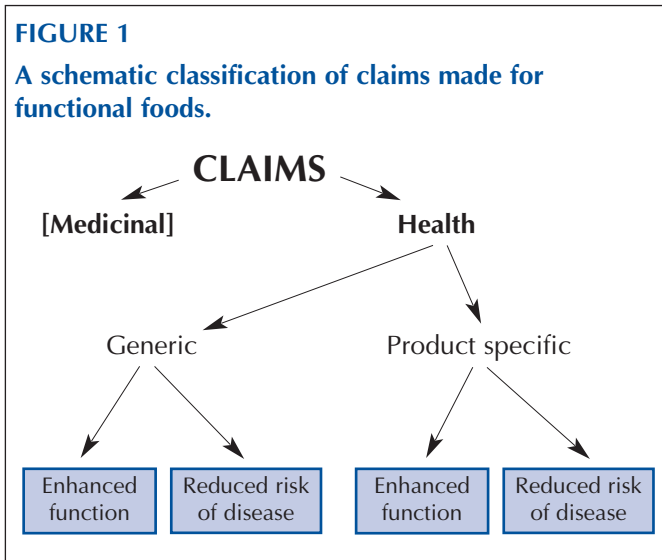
FIGURE 1

A schematic classification of claims made for functional foods.

CLAIMS

[Medicinal]

Health

Generic

Product specific

Enhanced function

Reduced risk of disease

Enhanced function

Reduced risk of disease